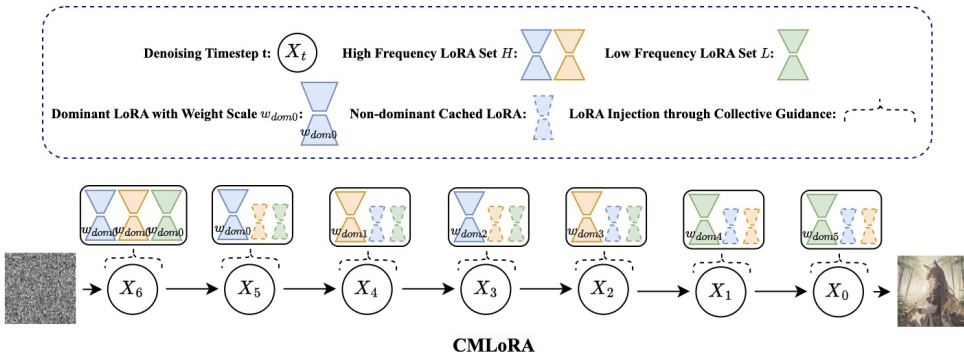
Denoising Timestep t: $X_t$ High Frequency LoRA Set $H$: Low Frequency LoRA Set $L$:

Dominant LoRA with Weight Scale $w_{dom0}$: $w_{dom0}$ Non-dominant Cached LoRA: LoRA Injection through Collective Guidance:

$w_{dom0}$ $w_{dom0}$ $w_{dom0}$

$w_{dom0}$

$w_{dom1}$

$w_{dom2}$

$w_{dom3}$

$w_{dom4}$

$w_{dom5}$

$X_6$ $X_5$ $X_4$ $X_3$ $X_2$ $X_1$ $X_0$

CMLoRA